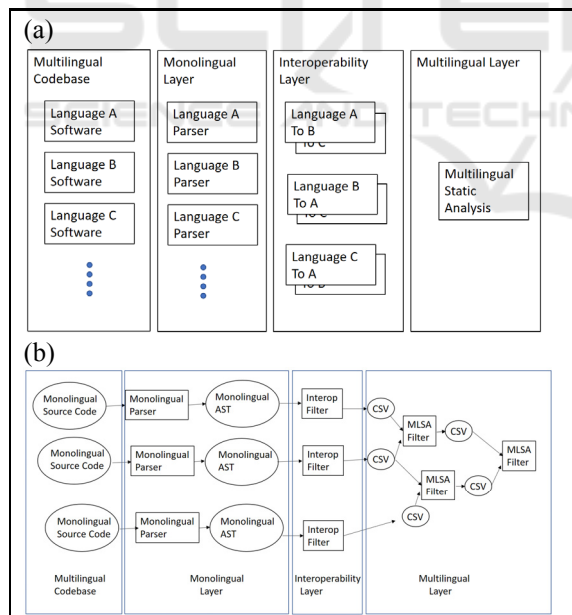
(a)

Multilingual Codebase

Language A Software

Language B Software

Language C Software

Monolingual Layer

Language A Parser

Language B Parser

Language C Parser

Interoperability Layer

Language A To B

To C

Language B To A

To C

Language C To A

To B

Multilingual Layer

Multilingual Static Analysis

(b)

Monolingual Source Code

Monolingual Source Code

Monolingual Source Code

Monolingual Parser

Monolingual AST

Monolingual Parser

Monolingual AST

Monolingual Parser

Monolingual AST

Interop Filter

Interop Filter

Interop Filter

CSV

CSV

CSV

MLSA Filter

CSV

MLSA Filter

CSV

MLSA Filter

Multilingual Codebase

Monolingual Layer

Interoperability Layer

Multilingual Layer